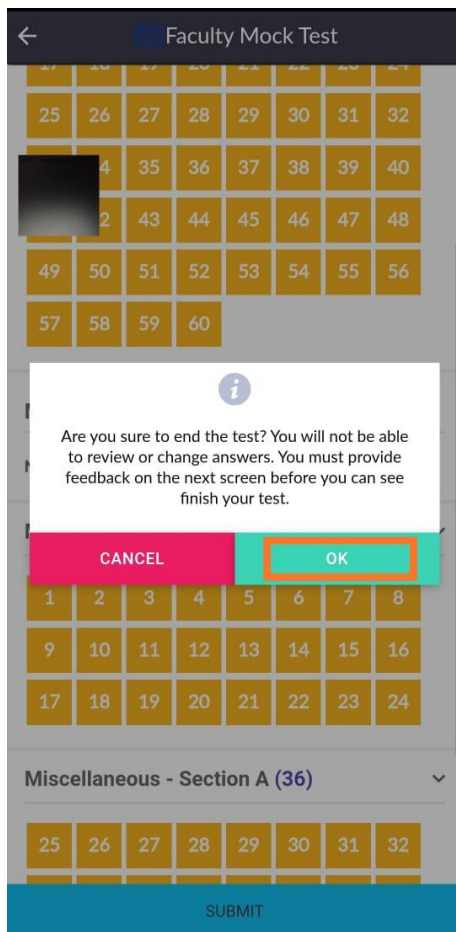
Faculty Mock Test

25 26 27 28 29 30 31 32
4 35 36 37 38 39 40
2 43 44 45 46 47 48
49 50 51 52 53 54 55 56
57 58 59 60

Are you sure to end the test? You will not be able to review or change answers. You must provide feedback on the next screen before you can see finish your test.

CANCEL
OK

1 2 3 4 5 6 7 8
9 10 11 12 13 14 15 16
17 18 19 20 21 22 23 24

Miscellaneous - Section A (36)

25 26 27 28 29 30 31 32

SUBMIT